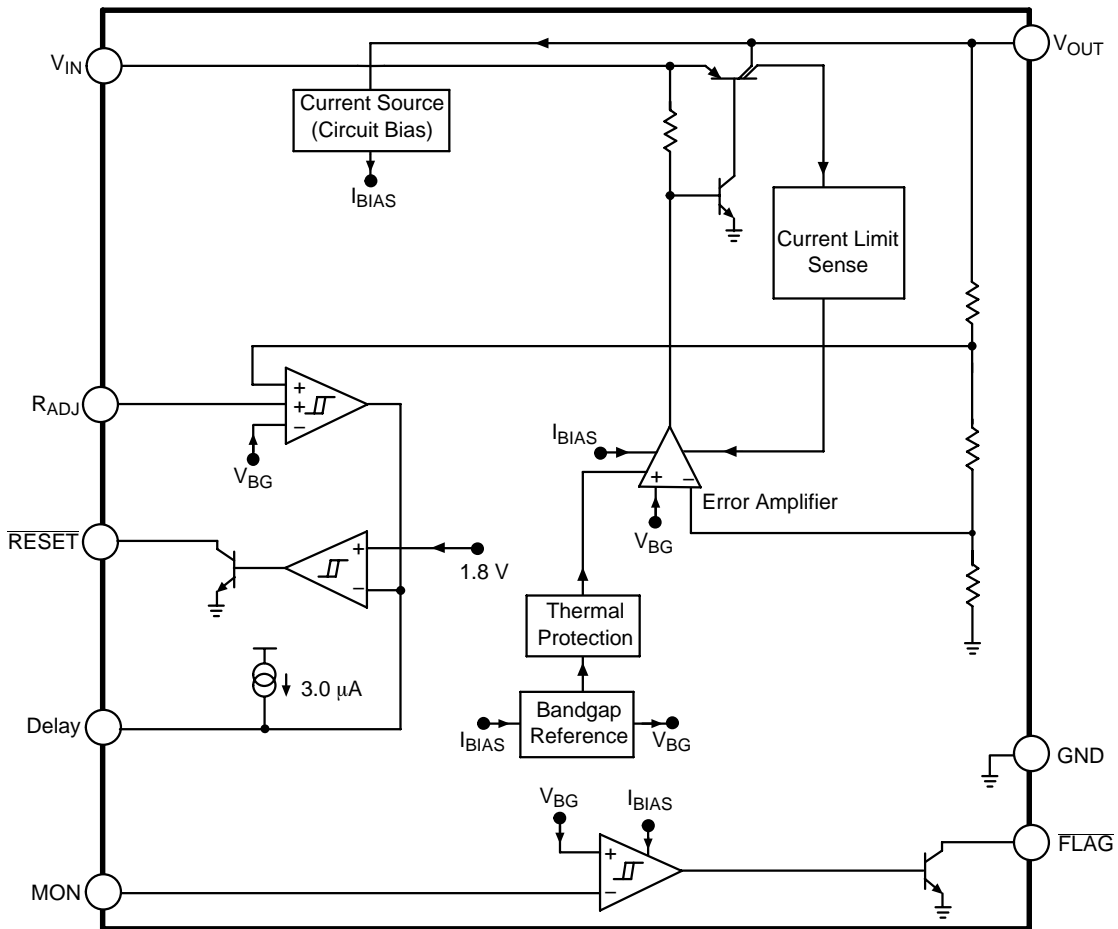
$V_{IN}$

$V_{OUT}$

Current Source (Circuit Bias)

$I_{BIAS}$

Current Limit Sense

$R_{ADJ}$

+
+
−

$V_{BG}$

$I_{BIAS}$

+
−

Error Amplifier

$V_{BG}$

$\overline{RESET}$

+
−

1.8 V

Thermal Protection

3.0 μA

Delay

$I_{BIAS}$

Bandgap Reference

$V_{BG}$

GND

$V_{BG}$

$I_{BIAS}$

+
−

$\overline{FLAG}$

MON